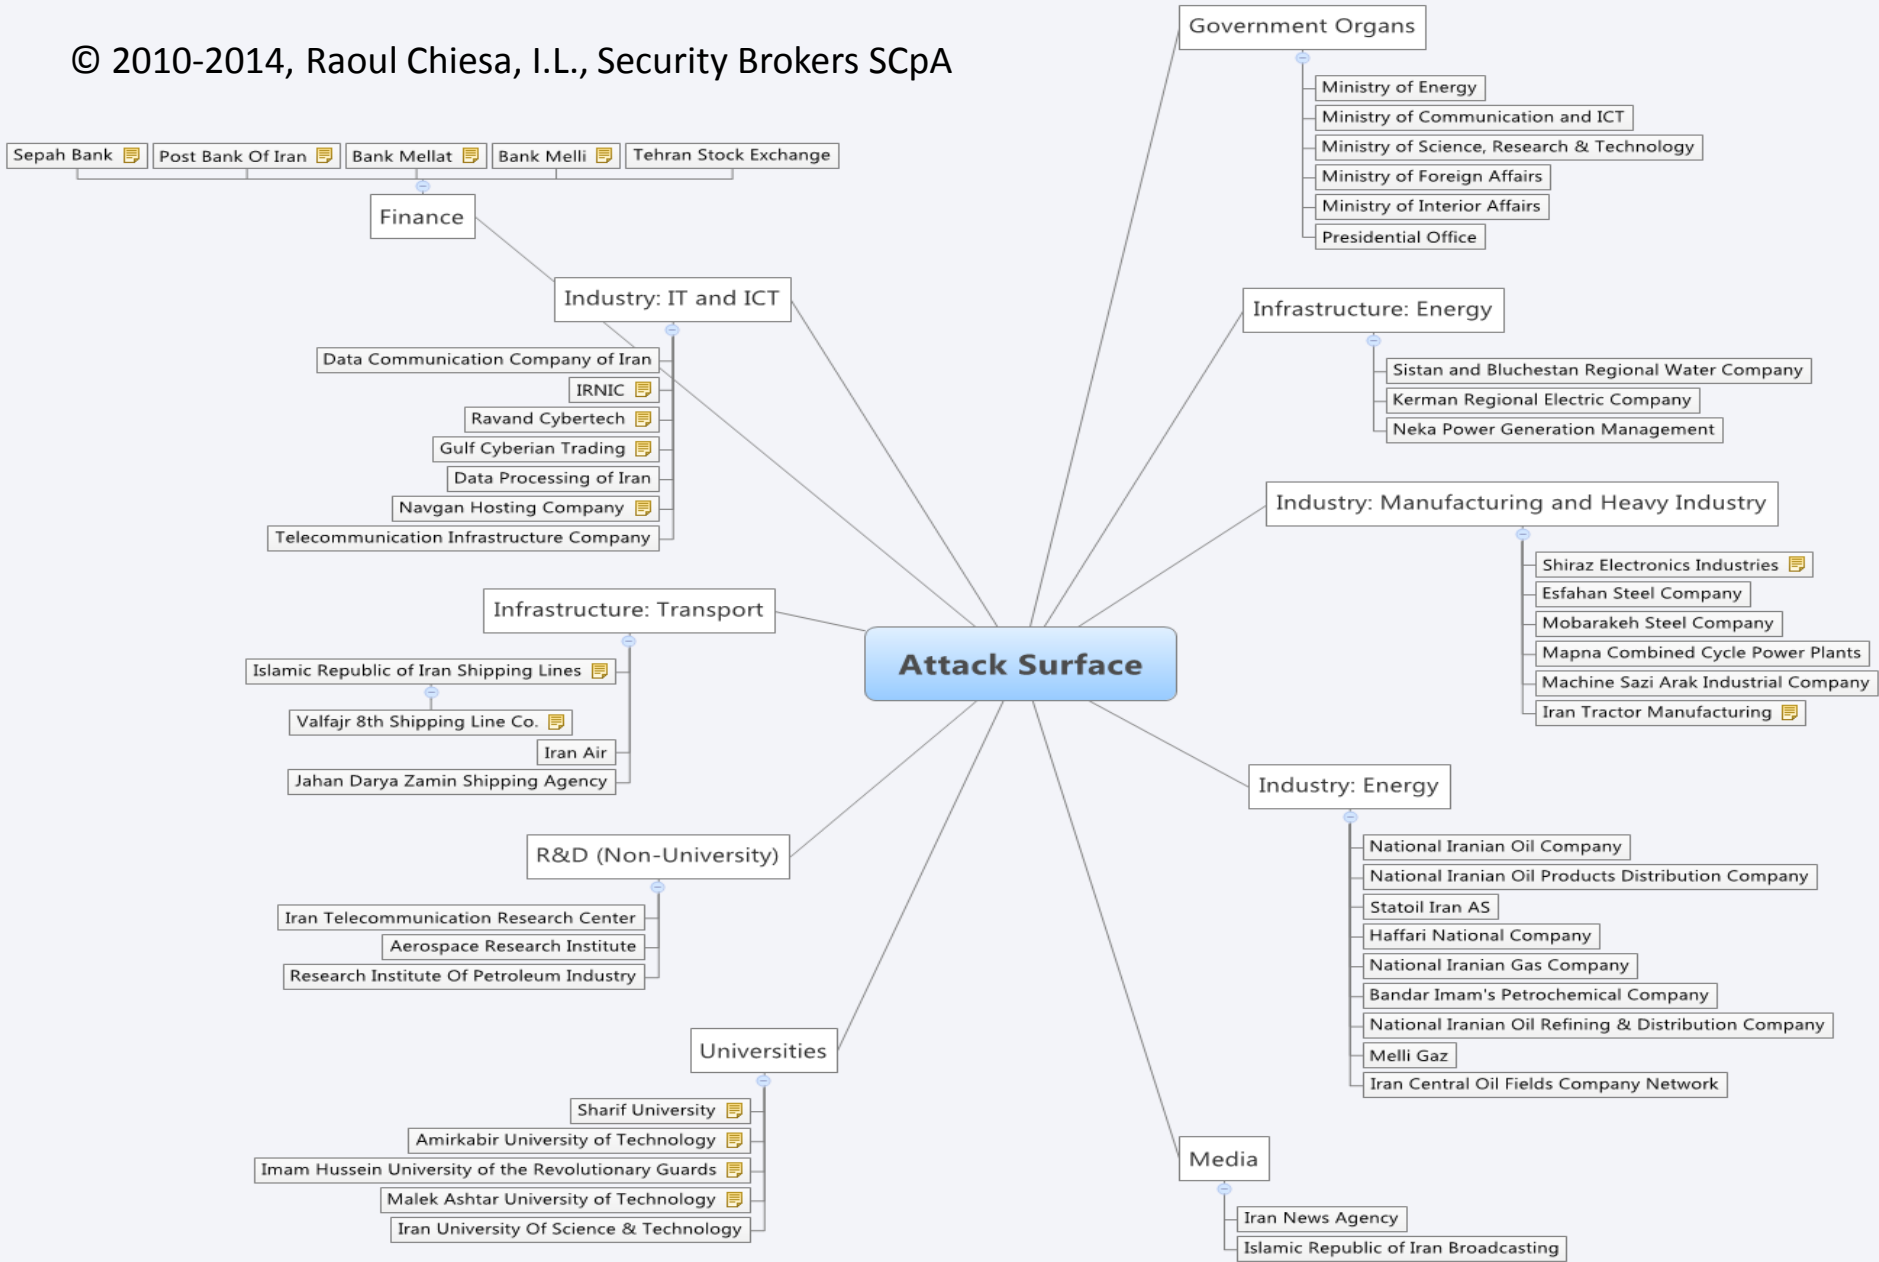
© 2010-2014, Raoul Chiesa, I.L., Security Brokers SCpA

Sepah Bank
Post Bank Of Iran
Bank Mellat
Bank Melli
Tehran Stock Exchange

Finance

Industry: IT and ICT
Data Communication Company of Iran
IRNIC
Ravand Cybertech
Gulf Cyberian Trading
Data Processing of Iran
Navgan Hosting Company
Telecommunication Infrastructure Company

Infrastructure: Transport
Islamic Republic of Iran Shipping Lines
Valfajr 8th Shipping Line Co.
Iran Air
Jahan Darya Zamin Shipping Agency

R&D (Non-University)
Iran Telecommunication Research Center
Aerospace Research Institute
Research Institute Of Petroleum Industry

Universities
Sharif University
Amirkabir University of Technology
Imam Hussein University of the Revolutionary Guards
Malek Ashtar University of Technology
Iran University Of Science & Technology

Attack Surface

Government Organs
Ministry of Energy
Ministry of Communication and ICT
Ministry of Science, Research & Technology
Ministry of Foreign Affairs
Ministry of Interior Affairs
Presidential Office

Infrastructure: Energy
Sistan and Bluchestan Regional Water Company
Kerman Regional Electric Company
Neka Power Generation Management

Industry: Manufacturing and Heavy Industry
Shiraz Electronics Industries
Esfahan Steel Company
Mobarakeh Steel Company
Mapna Combined Cycle Power Plants
Machine Sazi Arak Industrial Company
Iran Tractor Manufacturing

Industry: Energy
National Iranian Oil Company
National Iranian Oil Products Distribution Company
Statoil Iran AS
Haffari National Company
National Iranian Gas Company
Bandar Imam's Petrochemical Company
National Iranian Oil Refining & Distribution Company
Melli Gaz
Iran Central Oil Fields Company Network

Media
Iran News Agency
Islamic Republic of Iran Broadcasting